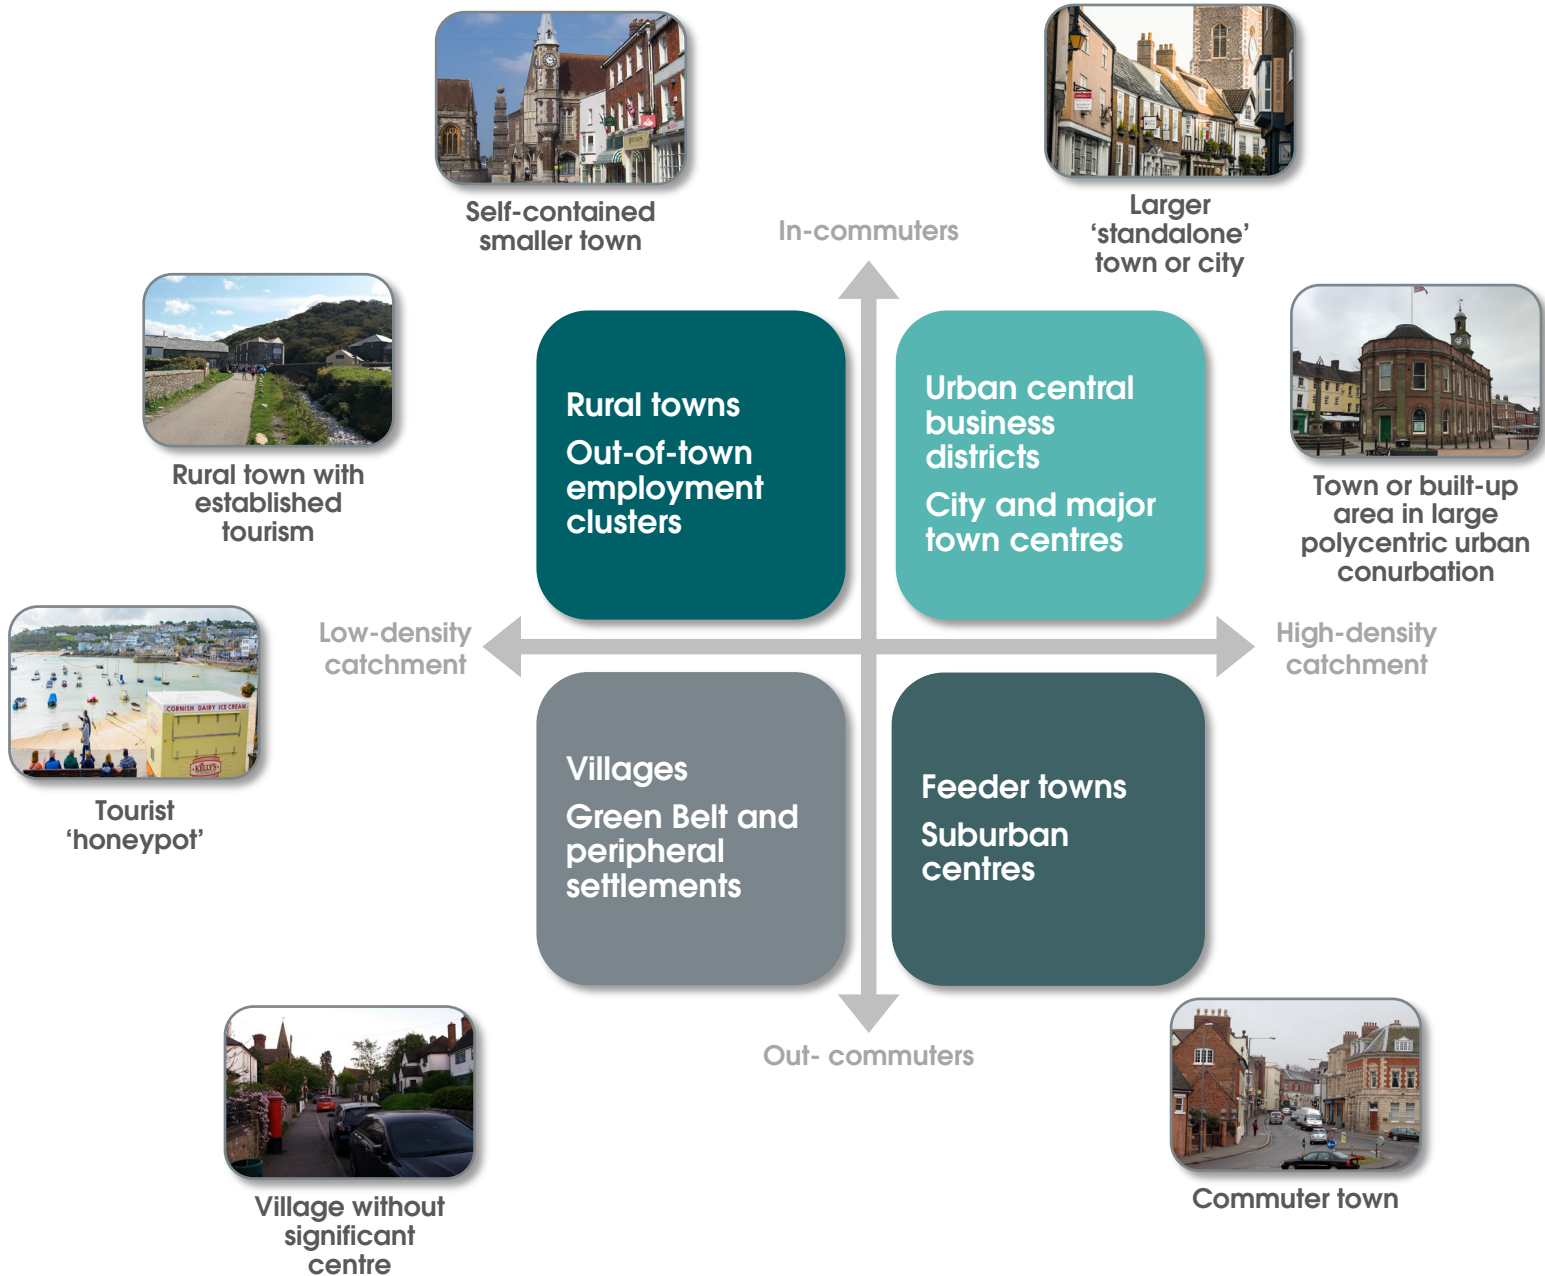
Self-contained smaller town

In-commuters

Larger 'standalone' town or city

Rural town with established tourism

Rural towns

Out-of-town employment clusters

Urban central business districts

City and major town centres

Town or built-up area in large polycentric urban conurbation

Low-density catchment

High-density catchment

Tourist 'honeypot'

CORNISH DAIRY ICE CREAM

Villages

Green Belt and peripheral settlements

Feeder towns

Suburban centres

Out- commuters

Village without significant centre

Commuter town